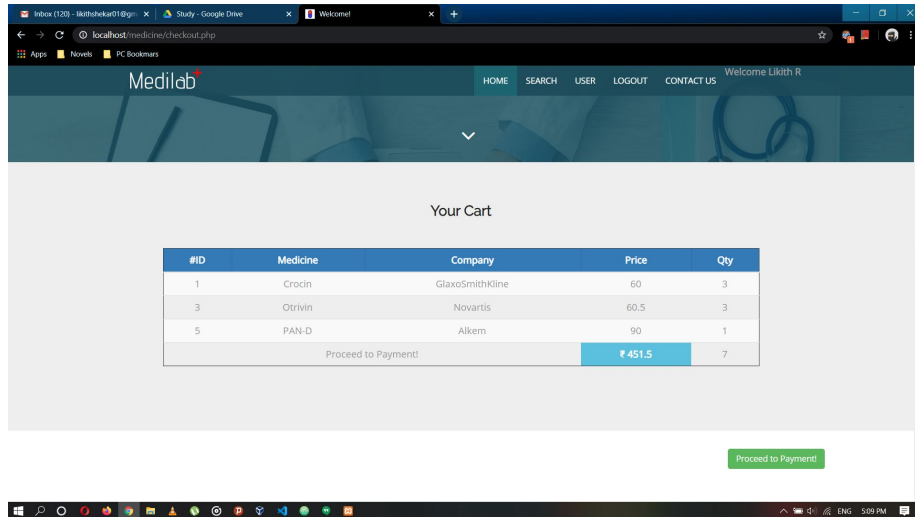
Inbox (120) - likithshekar01@gm × Study - Google Drive × Welcome! × +

localhost/medicine/checkout.php

Apps Novels PC Bookmars

Medilab+

HOME SEARCH USER LOGOUT CONTACT US Welcome Likith R

Your Cart

| #ID | Medicine | Company | Price | Qty |
|---|---|---|---|---|
| 1 | Crocin | GlaxoSmithKline | 60 | 3 |
| 3 | Otrivin | Novartis | 60.5 | 3 |
| 5 | PAN-D | Alkem | 90 | 1 |
| Proceed to Payment! | | | ₹ 451.5 | 7 |

Proceed to Payment!

ENG 5:09 PM